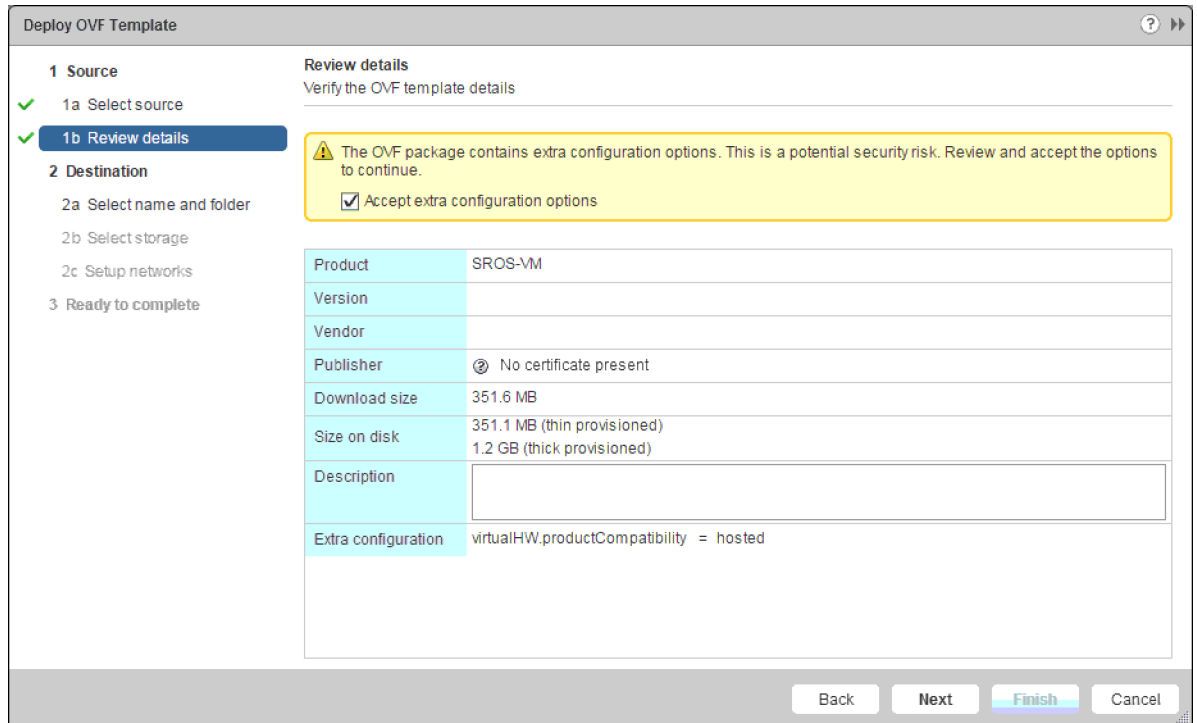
Deploy OVF Template

1 Source
1a Select source
1b Review details
2 Destination
2a Select name and folder
2b Select storage
2c Setup networks
3 Ready to complete

Review details
Verify the OVF template details

The OVF package contains extra configuration options. This is a potential security risk. Review and accept the options to continue.
Accept extra configuration options

| Product | SROS-VM |
|---|---|
| Version | |
| Vendor | |
| Publisher | No certificate present |
| Download size | 351.6 MB |
| Size on disk | 351.1 MB (thin provisioned) 1.2 GB (thick provisioned) |
| Description | |
| Extra configuration | virtualHW.productCompatibility = hosted |

Back Next Finish Cancel